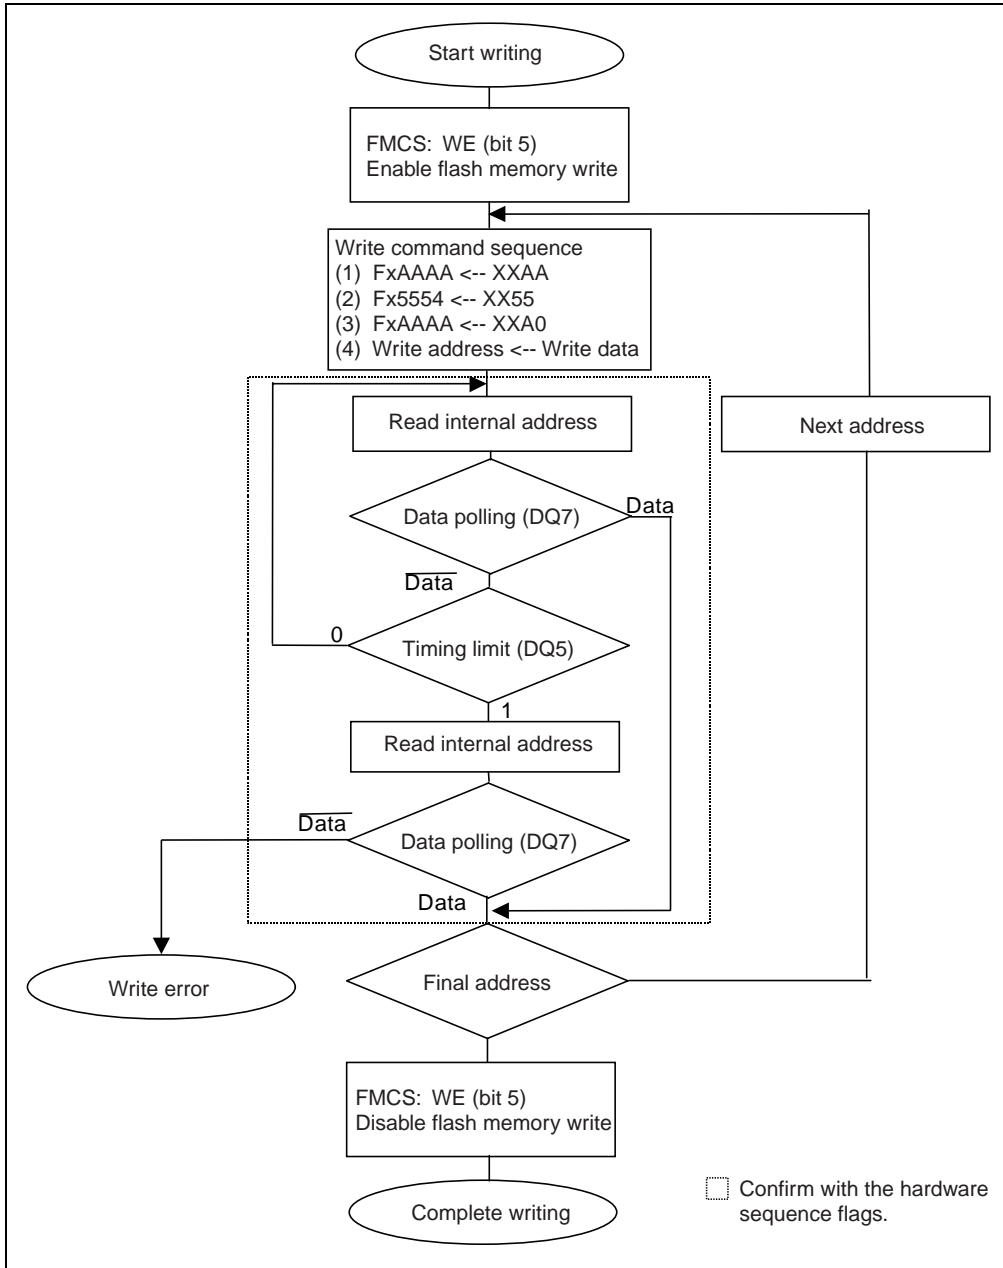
Start writing

FMCS: WE (bit 5)
Enable flash memory write

Write command sequence
(1) FxAAAA <-- XXAA
(2) Fx5554 <-- XX55
(3) FxAAAA <-- XXA0
(4) Write address <-- Write data

Read internal address

Next address

Data polling (DQ7)

Data

$\overline{\text{Data}}$

0

Timing limit (DQ5)

1

Read internal address

$\overline{\text{Data}}$

Data polling (DQ7)

Data

Write error

Final address

FMCS: WE (bit 5)
Disable flash memory write

Complete writing

Confirm with the hardware sequence flags.